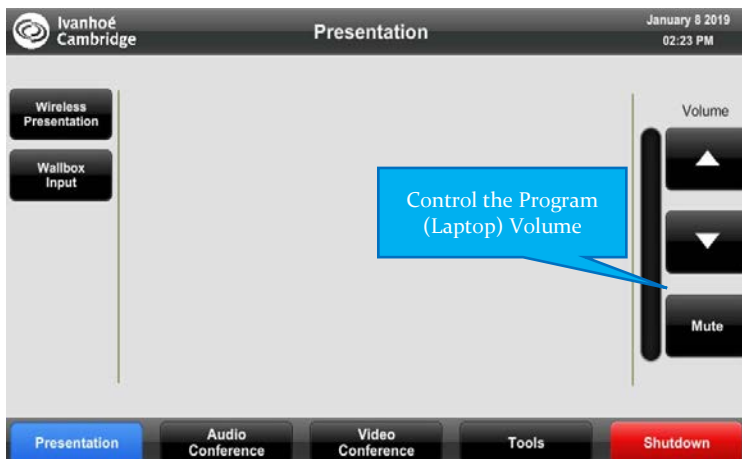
Ivanhoé Cambridge

Presentation

January 8 2019
02:23 PM

Wireless Presentation

Wallbox Input

Volume

Control the Program (Laptop) Volume

Mute

Presentation

Audio Conference

Video Conference

Tools

Shutdown